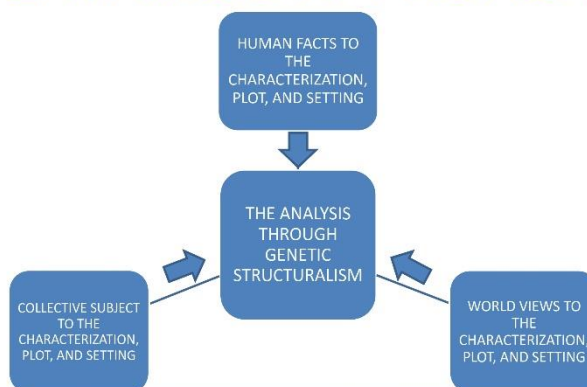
HUMAN FACTS TO THE CHARACTERIZATION, PLOT, AND SETTING

THE ANALYSIS THROUGH GENETIC STRUCTURALISM

COLLECTIVE SUBJECT TO THE CHARACTERIZATION, PLOT, AND SETTING

WORLD VIEWS TO THE CHARACTERIZATION, PLOT, AND SETTING